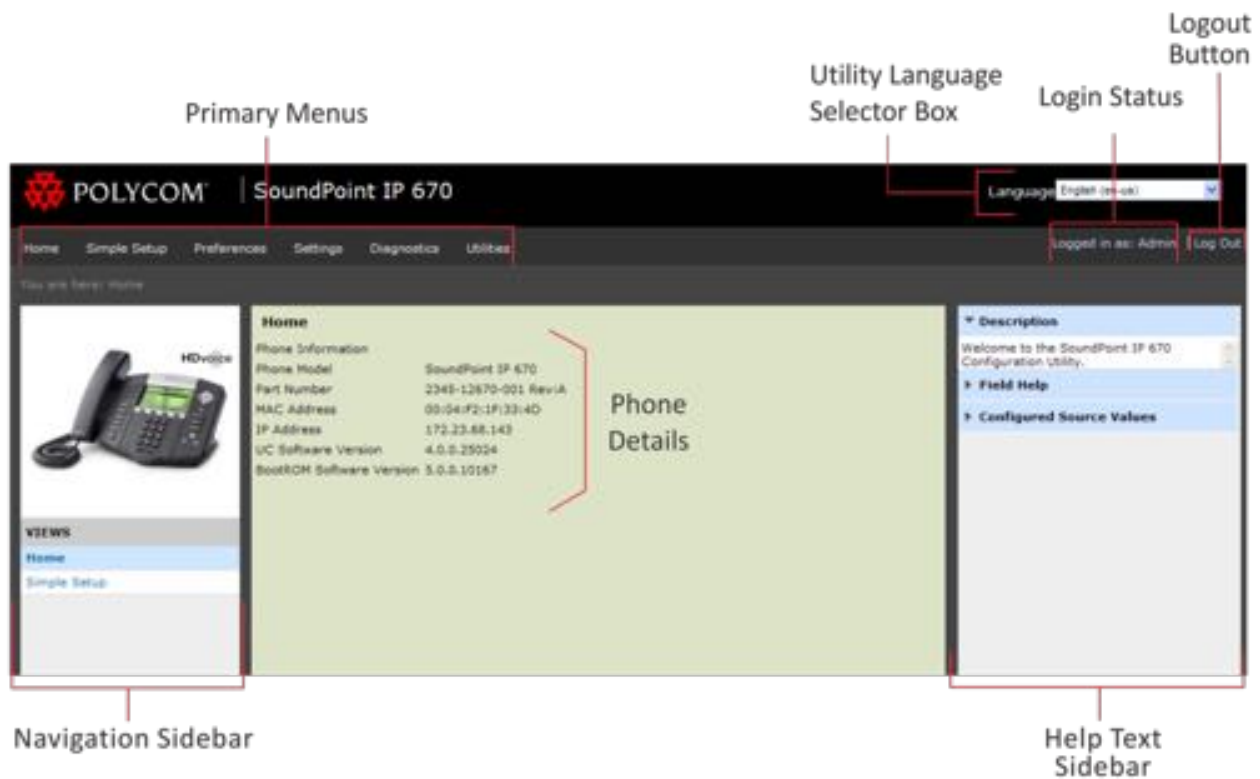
Logout Button

Utility Language Selector Box

Login Status

Primary Menus

POLYCOM

SoundPoint IP 670

Language English (en-us)

Home Simple Setup Preferences Settings Diagnostics Utilities

Logged in as: Admin

Log Out

You are here: Home

HDvoice

VIEWS

Home

Simple Setup

Home

Phone Information

| | |
|---|---|
| Phone Model | SoundPoint IP 670 |
| Part Number | 2345-12670-001 Rev:A |
| MAC Address | 00:04:F2:1F:33:4D |
| IP Address | 172.23.68.143 |
| UC Software Version | 4.0.0.25024 |
| BootROM Software Version | 5.0.0.10167 |

Phone Details

▼ Description

Welcome to the SoundPoint IP 670 Configuration Utility.

▶ Field Help

▶ Configured Source Values

Navigation Sidebar

Help Text Sidebar